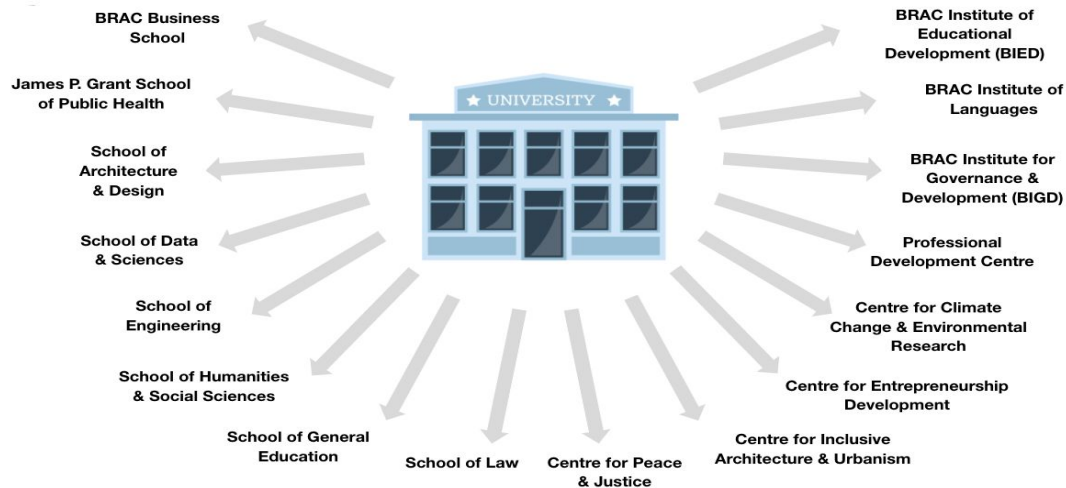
★ UNIVERSITY ★

BRAC Business School

James P. Grant School of Public Health

School of Architecture & Design

School of Data & Sciences

School of Engineering

School of Humanities & Social Sciences

School of General Education

School of Law

Centre for Peace & Justice

Centre for Inclusive Architecture & Urbanism

Centre for Entrepreneurship Development

Centre for Climate Change & Environmental Research

Professional Development Centre

BRAC Institute for Governance & Development (BIGD)

BRAC Institute of Languages

BRAC Institute of Educational Development (BIED)